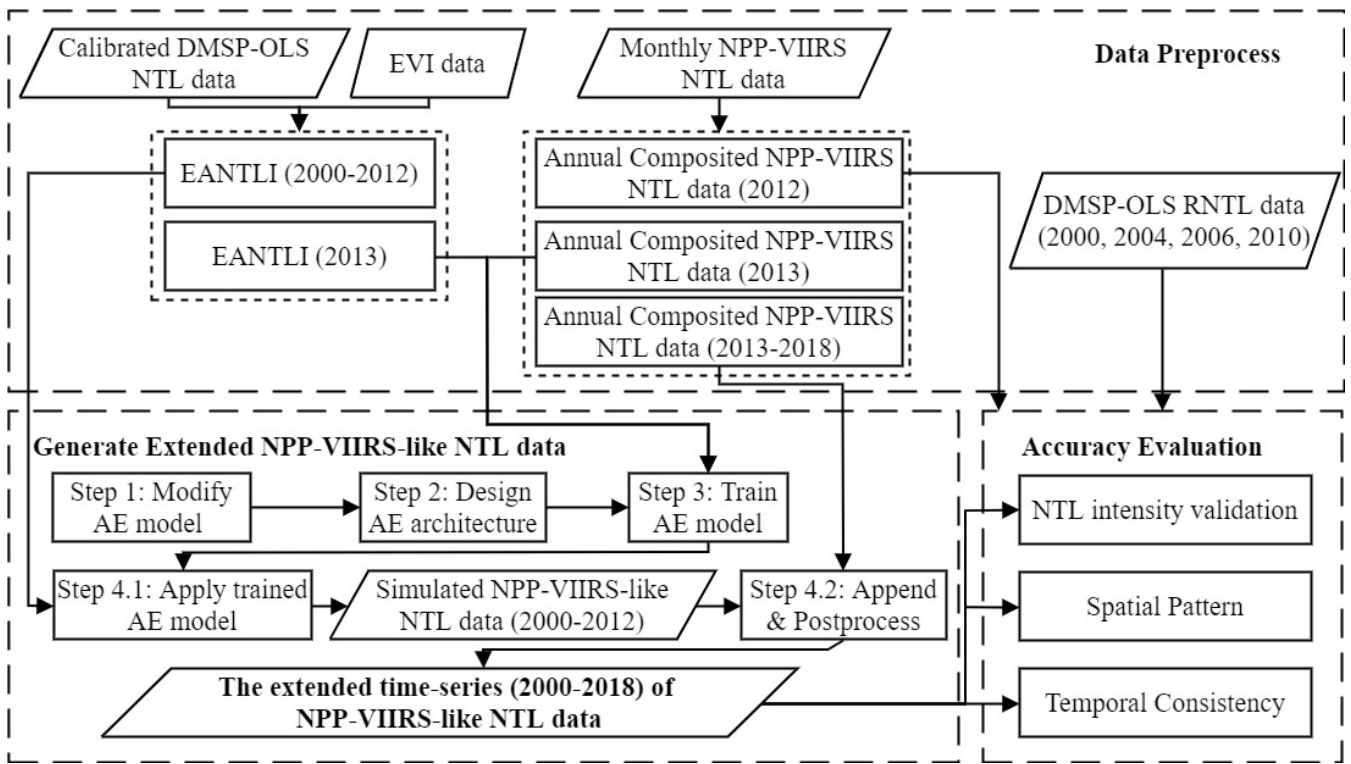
Calibrated DMSP-OLS NTL data

EVI data

Monthly NPP-VIIRS NTL data

Data Preprocess

EANTLI (2000-2012)

EANTLI (2013)

Annual Composited NPP-VIIRS NTL data (2012)

Annual Composited NPP-VIIRS NTL data (2013)

Annual Composited NPP-VIIRS NTL data (2013-2018)

DMSP-OLS RNTL data (2000, 2004, 2006, 2010)

Generate Extended NPP-VIIRS-like NTL data

Step 1: Modify AE model

Step 2: Design AE architecture

Step 3: Train AE model

Step 4.1: Apply trained AE model

Simulated NPP-VIIRS-like NTL data (2000-2012)

Step 4.2: Append & Postprocess

The extended time-series (2000-2018) of NPP-VIIRS-like NTL data

Accuracy Evaluation

NTL intensity validation

Spatial Pattern

Temporal Consistency